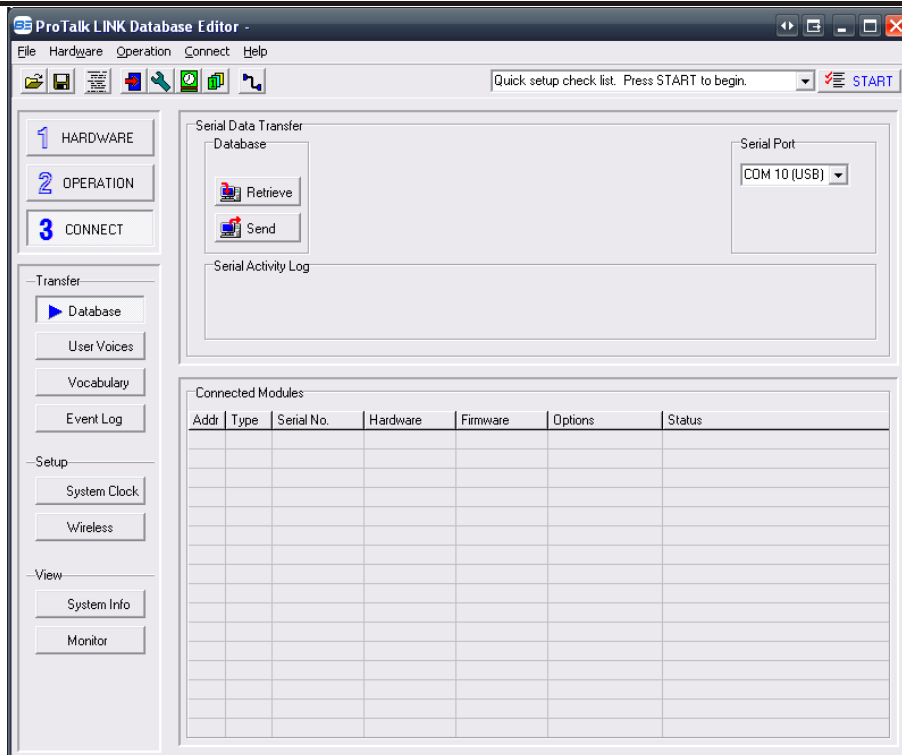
ProTalk LINK Database Editor -

File Hardware Operation Connect Help

Quick setup check list. Press START to begin.

START

1 HARDWARE

2 OPERATION

3 CONNECT

Transfer

Database

User Voices

Vocabulary

Event Log

Setup

System Clock

Wireless

View

System Info

Monitor

Serial Data Transfer

Database

Retrieve

Send

Serial Port

COM 10 (USB)

Serial Activity Log

Connected Modules

| Addr | Type | Serial No. | Hardware | Firmware | Options | Status |
|---|---|---|---|---|---|---|